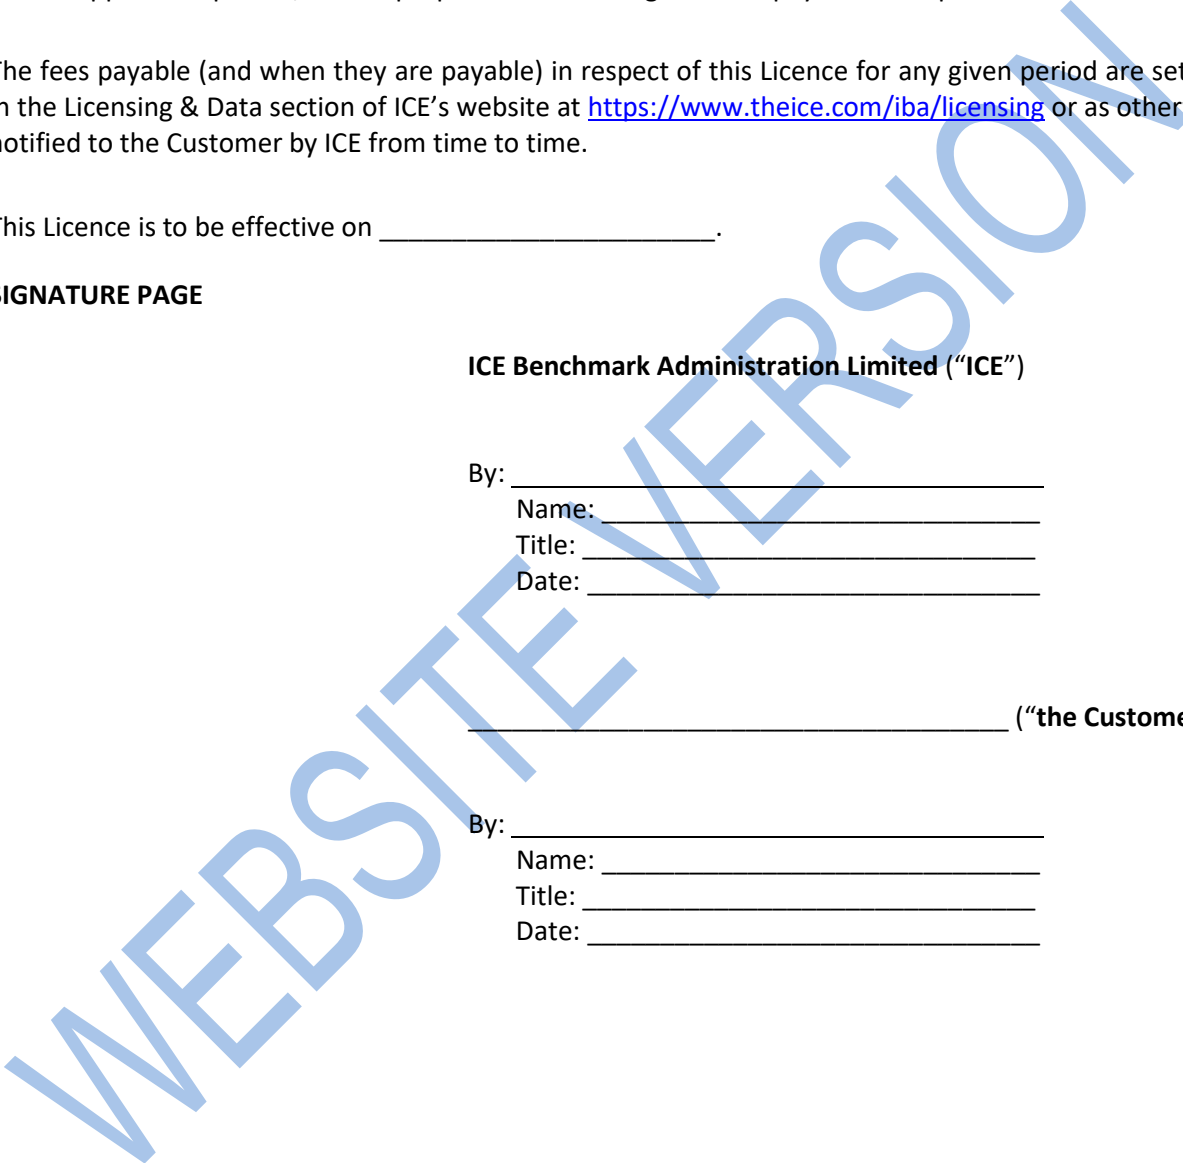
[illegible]

he fees payable (and when they are payable) in respect of this Licence for any given period are set n the Licensing & Data section of ICE's website at https://www.theice.com/iba/licensing or as other notified to the Customer by ICE from time to time.

his Licence is to be effective on _______________________.

IGNATURE PAGE

ICE Benchmark Administration Limited ("ICE")

By: ____________________________________
Name: ______________________________
Title: ______________________________
Date: ______________________________

____________________________________ ("the Custome

By: ____________________________________
Name: ______________________________
Title: ______________________________
Date: ______________________________

WEBSITE VERSION